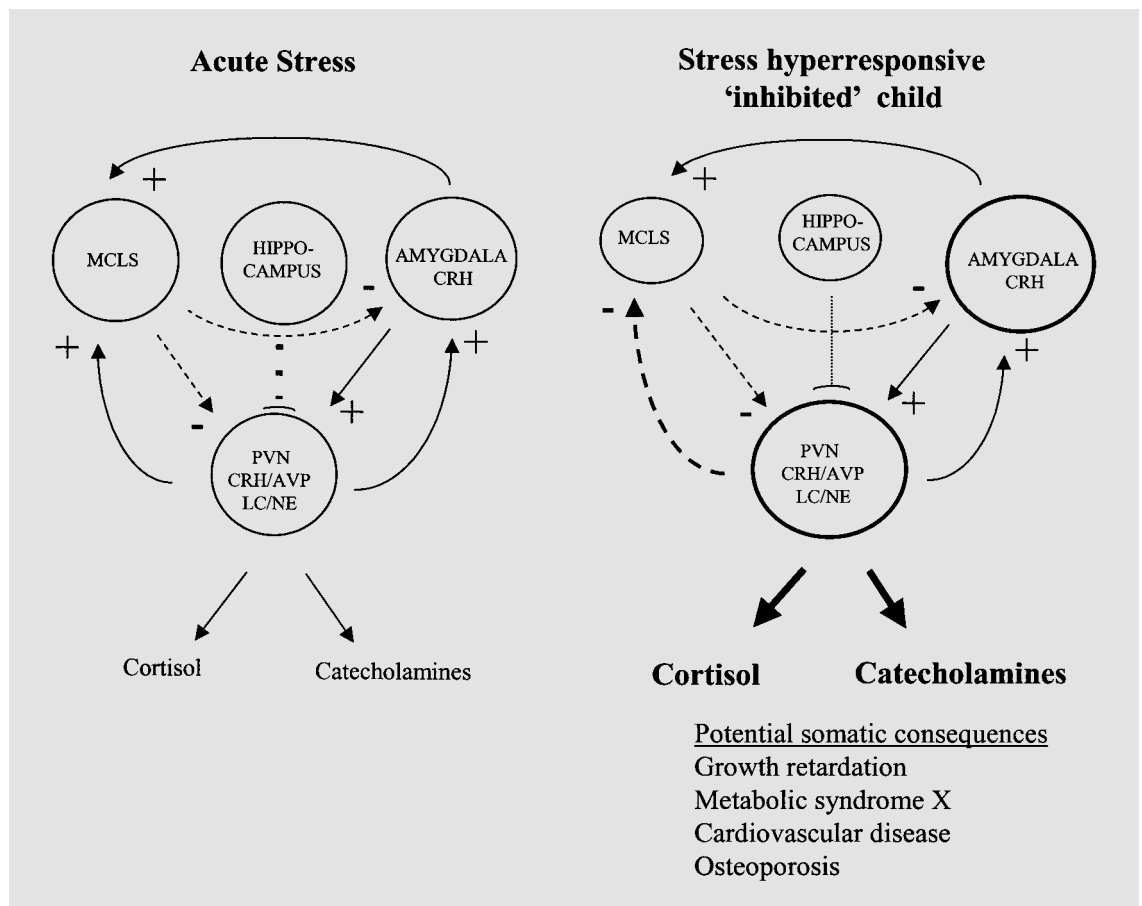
Acute Stress

+

MCLS

HIPPO-CAMPUS

AMYGDALA CRH

-

+

+

-

+

PVN CRH/AVP LC/NE

Cortisol

Catecholamines

Stress hyperresponsive 'inhibited' child

+

MCLS

HIPPO-CAMPUS

AMYGDALA CRH

-

-

-

+

+

PVN CRH/AVP LC/NE

Cortisol

Catecholamines

Potential somatic consequences
Growth retardation
Metabolic syndrome X
Cardiovascular disease
Osteoporosis